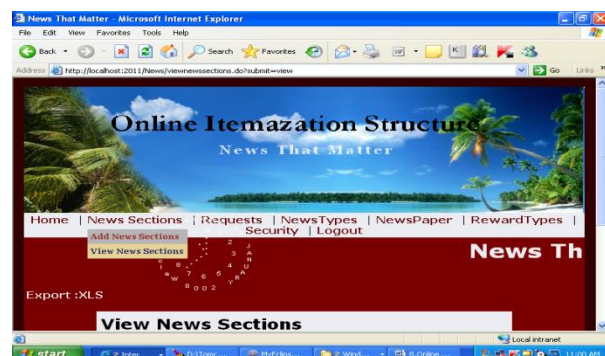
News That Matter - Microsoft Internet Explorer

File Edit View Favorites Tools Help

Back Search Favorites

Address http://localhost:2011/News/viewnewssections.do?submit=view Go Links

Online Itemazation Structure

News That Matter

Home | News Sections | Requests | NewsTypes | NewsPaper | RewardTypes | Security | Logout

Add News Sections
View News Sections

News Th

Export :XLS

View News Sections

Local intranet

start

11:00 AM